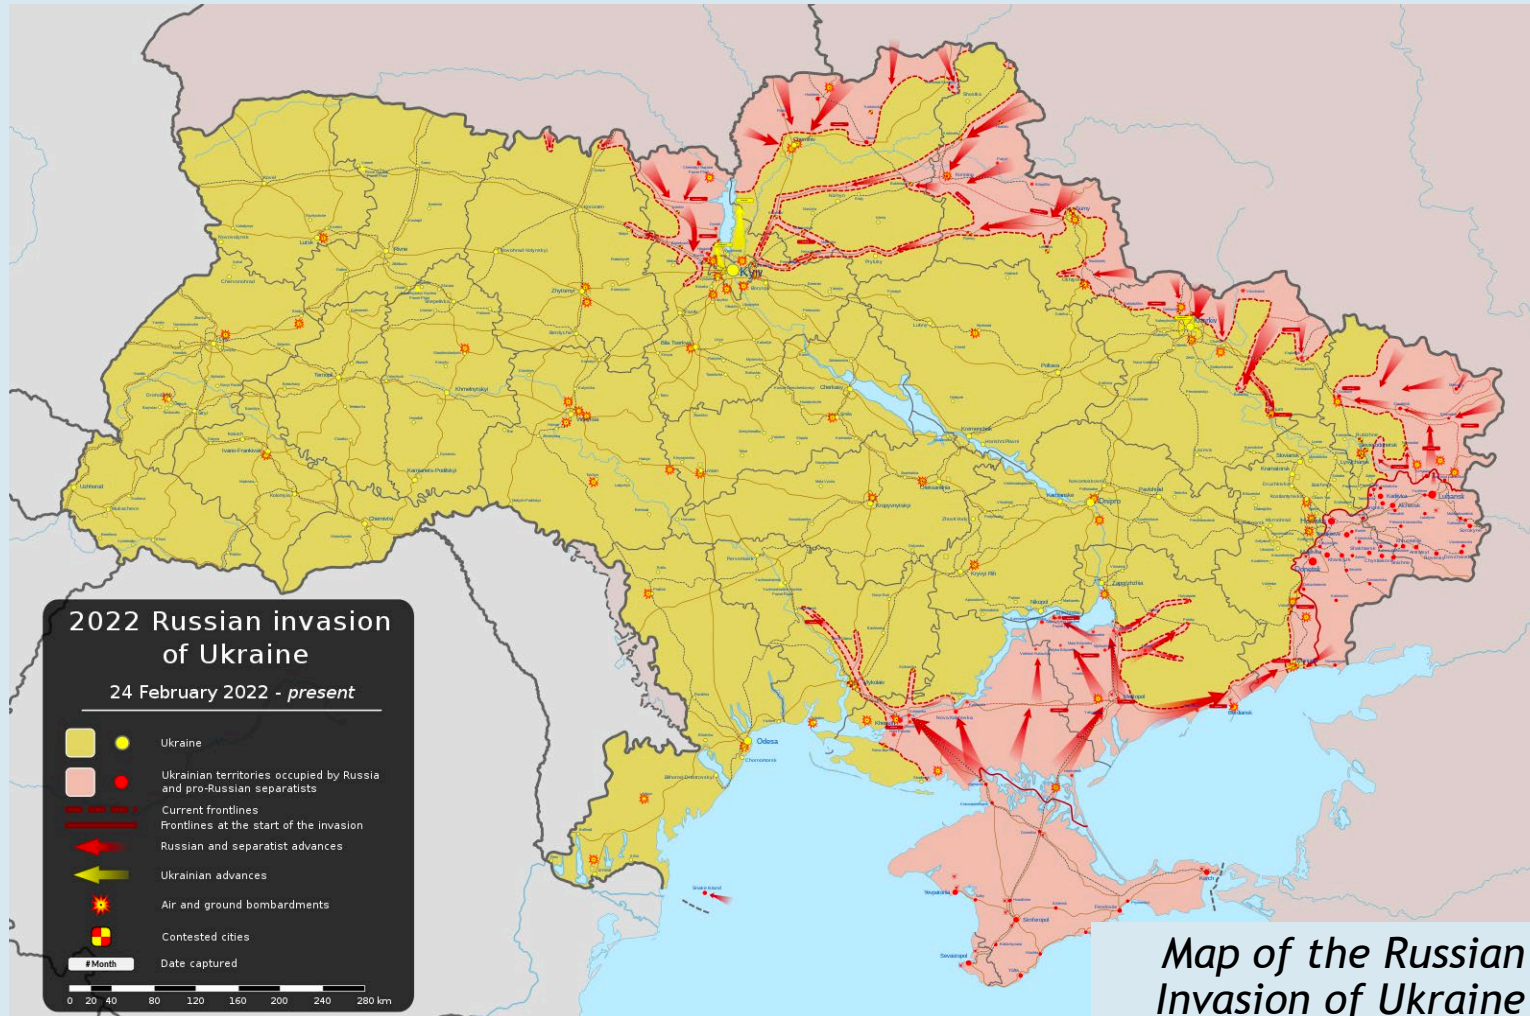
2022 Russian invasion of Ukraine

24 February 2022 - present

Ukraine

Ukrainian territories occupied by Russia and pro-Russian separatists

Current frontlines

Frontlines at the start of the invasion

Russian and separatist advances

Ukrainian advances

Air and ground bombardments

Contested cities

# Month

Date captured

0 20 40 80 120 160 200 240 280 km

Kyiv

Odesa

Map of the Russian Invasion of Ukraine